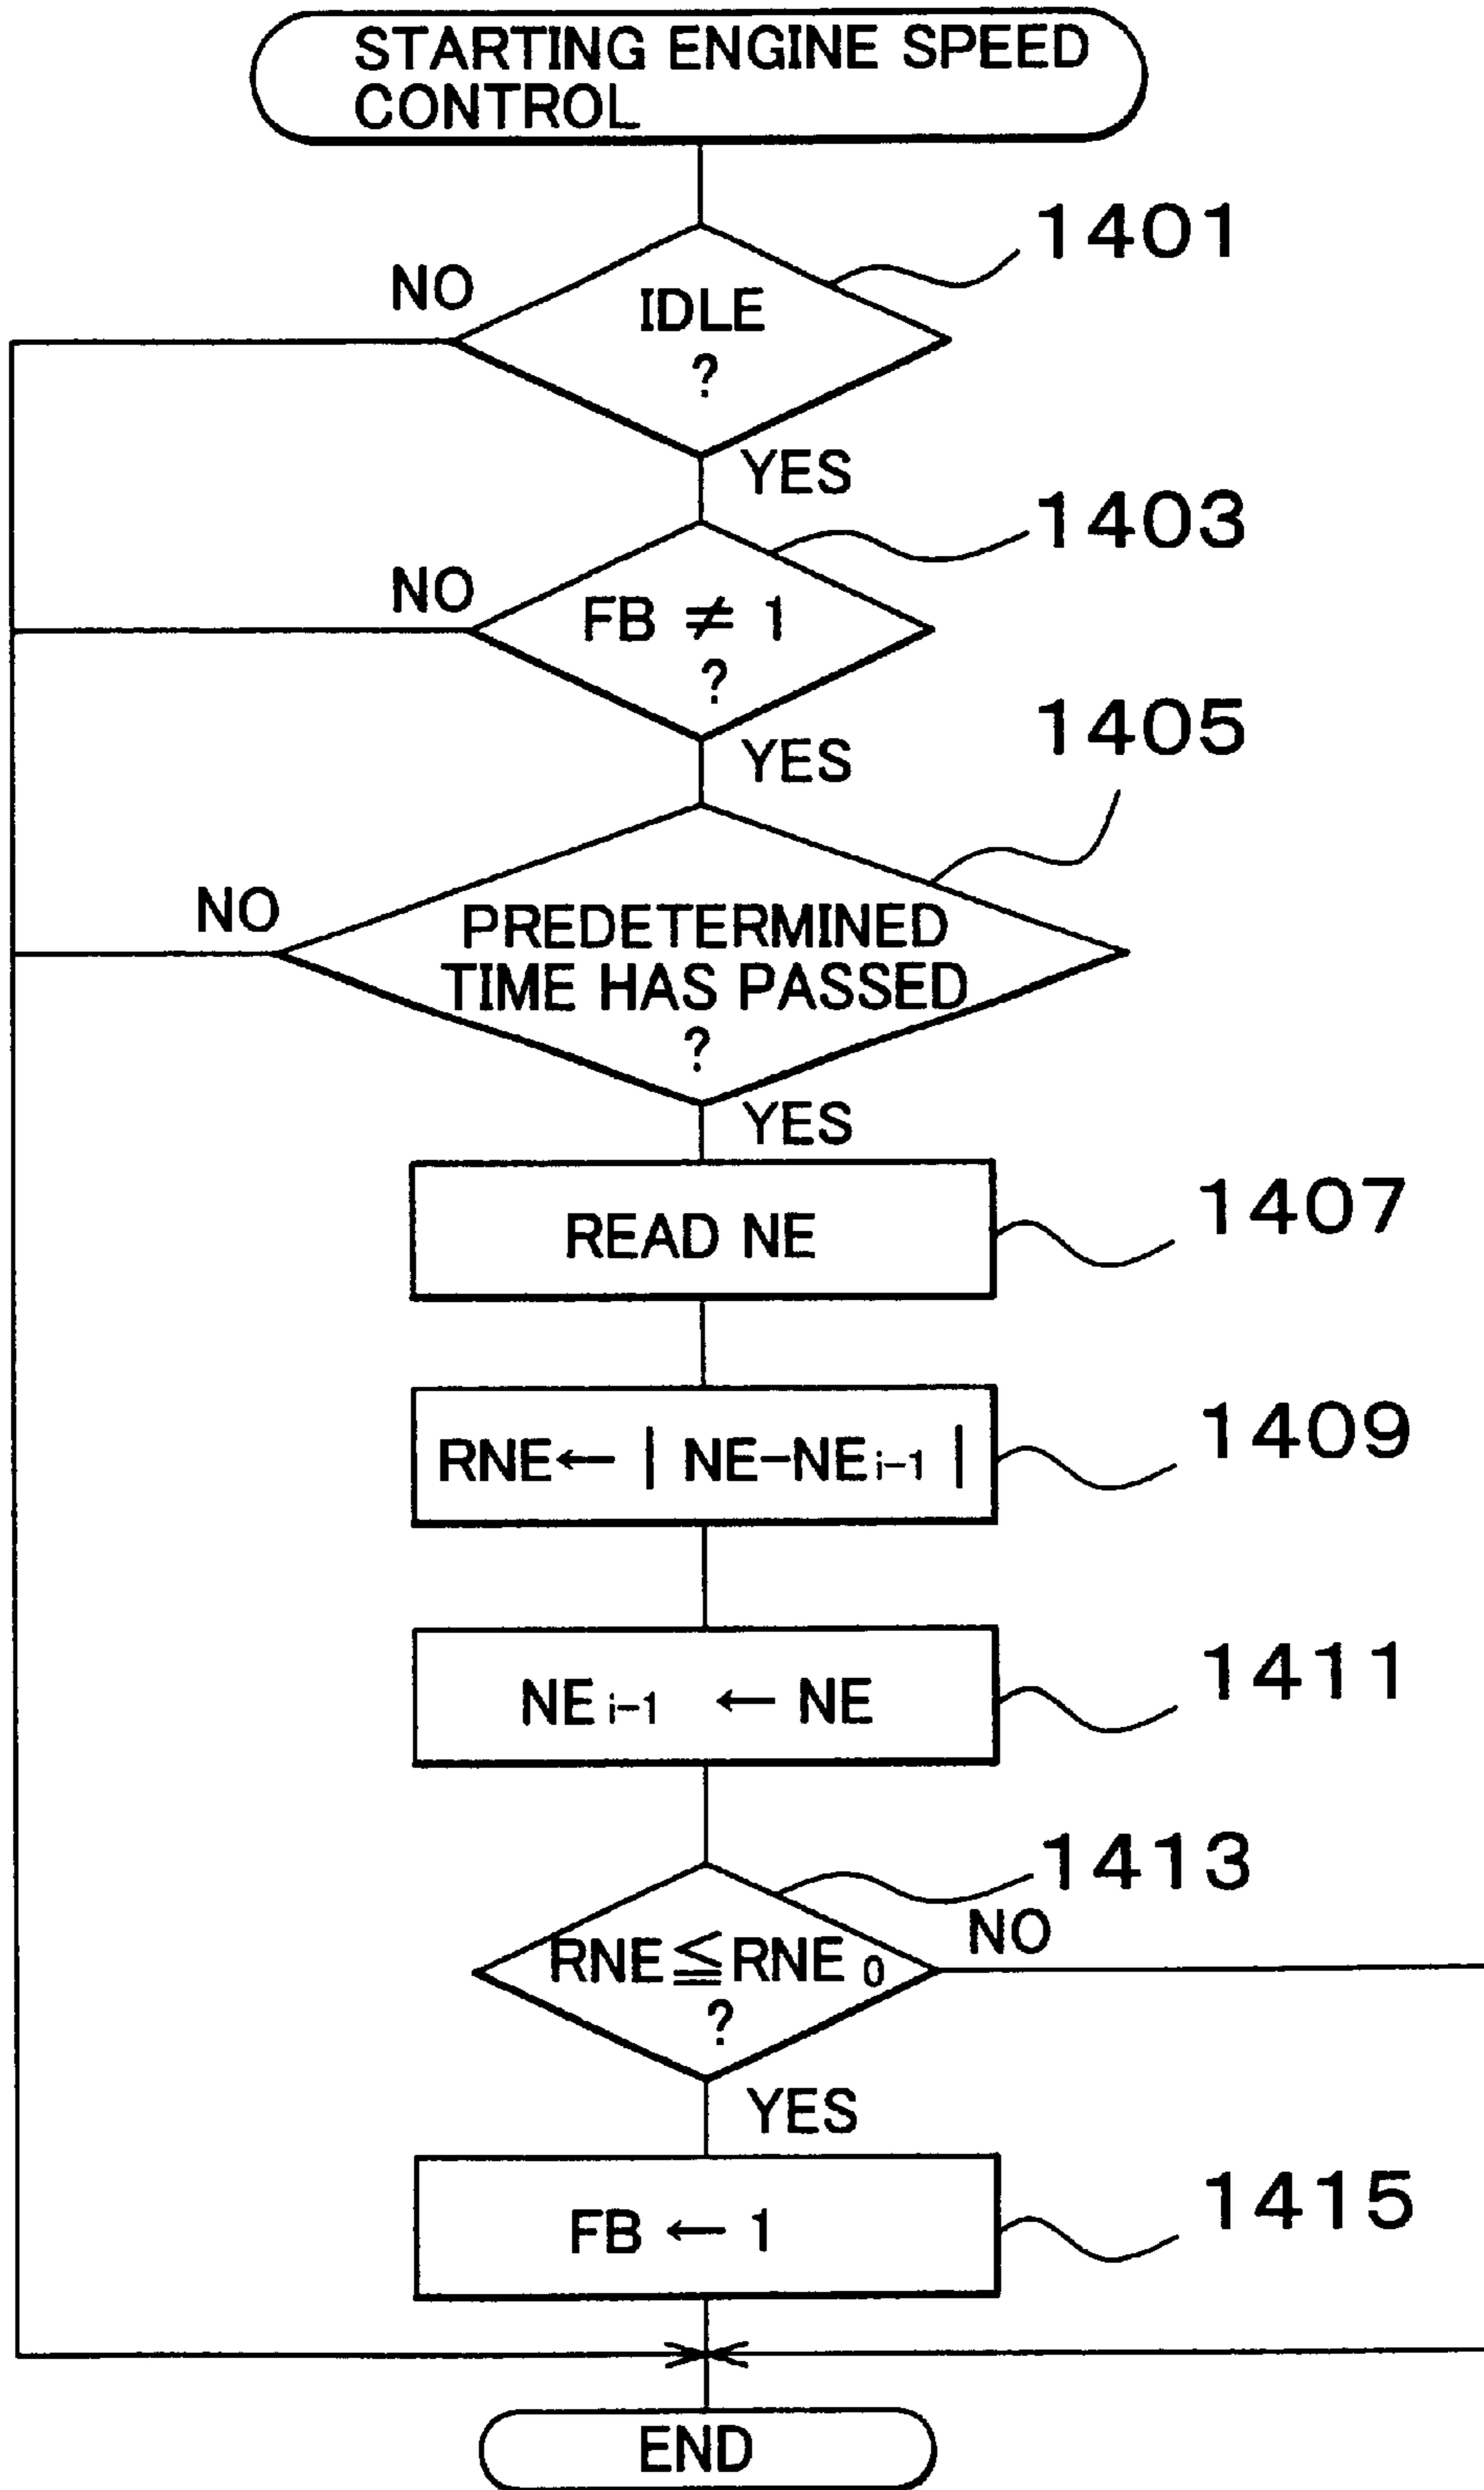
STARTING ENGINE SPEED CONTROL

1401
NO
IDLE ?
YES

1403
NO
$FB \neq 1$ ?
YES

1405
NO
PREDETERMINED TIME HAS PASSED ?
YES

READ NE
1407

$RNE \leftarrow |NE-NE_{i-1}|$
1409

$NE_{i-1} \leftarrow NE$
1411

1413
$RNE \leqq RNE_0$ ?
NO
YES

$FB \leftarrow 1$
1415

END